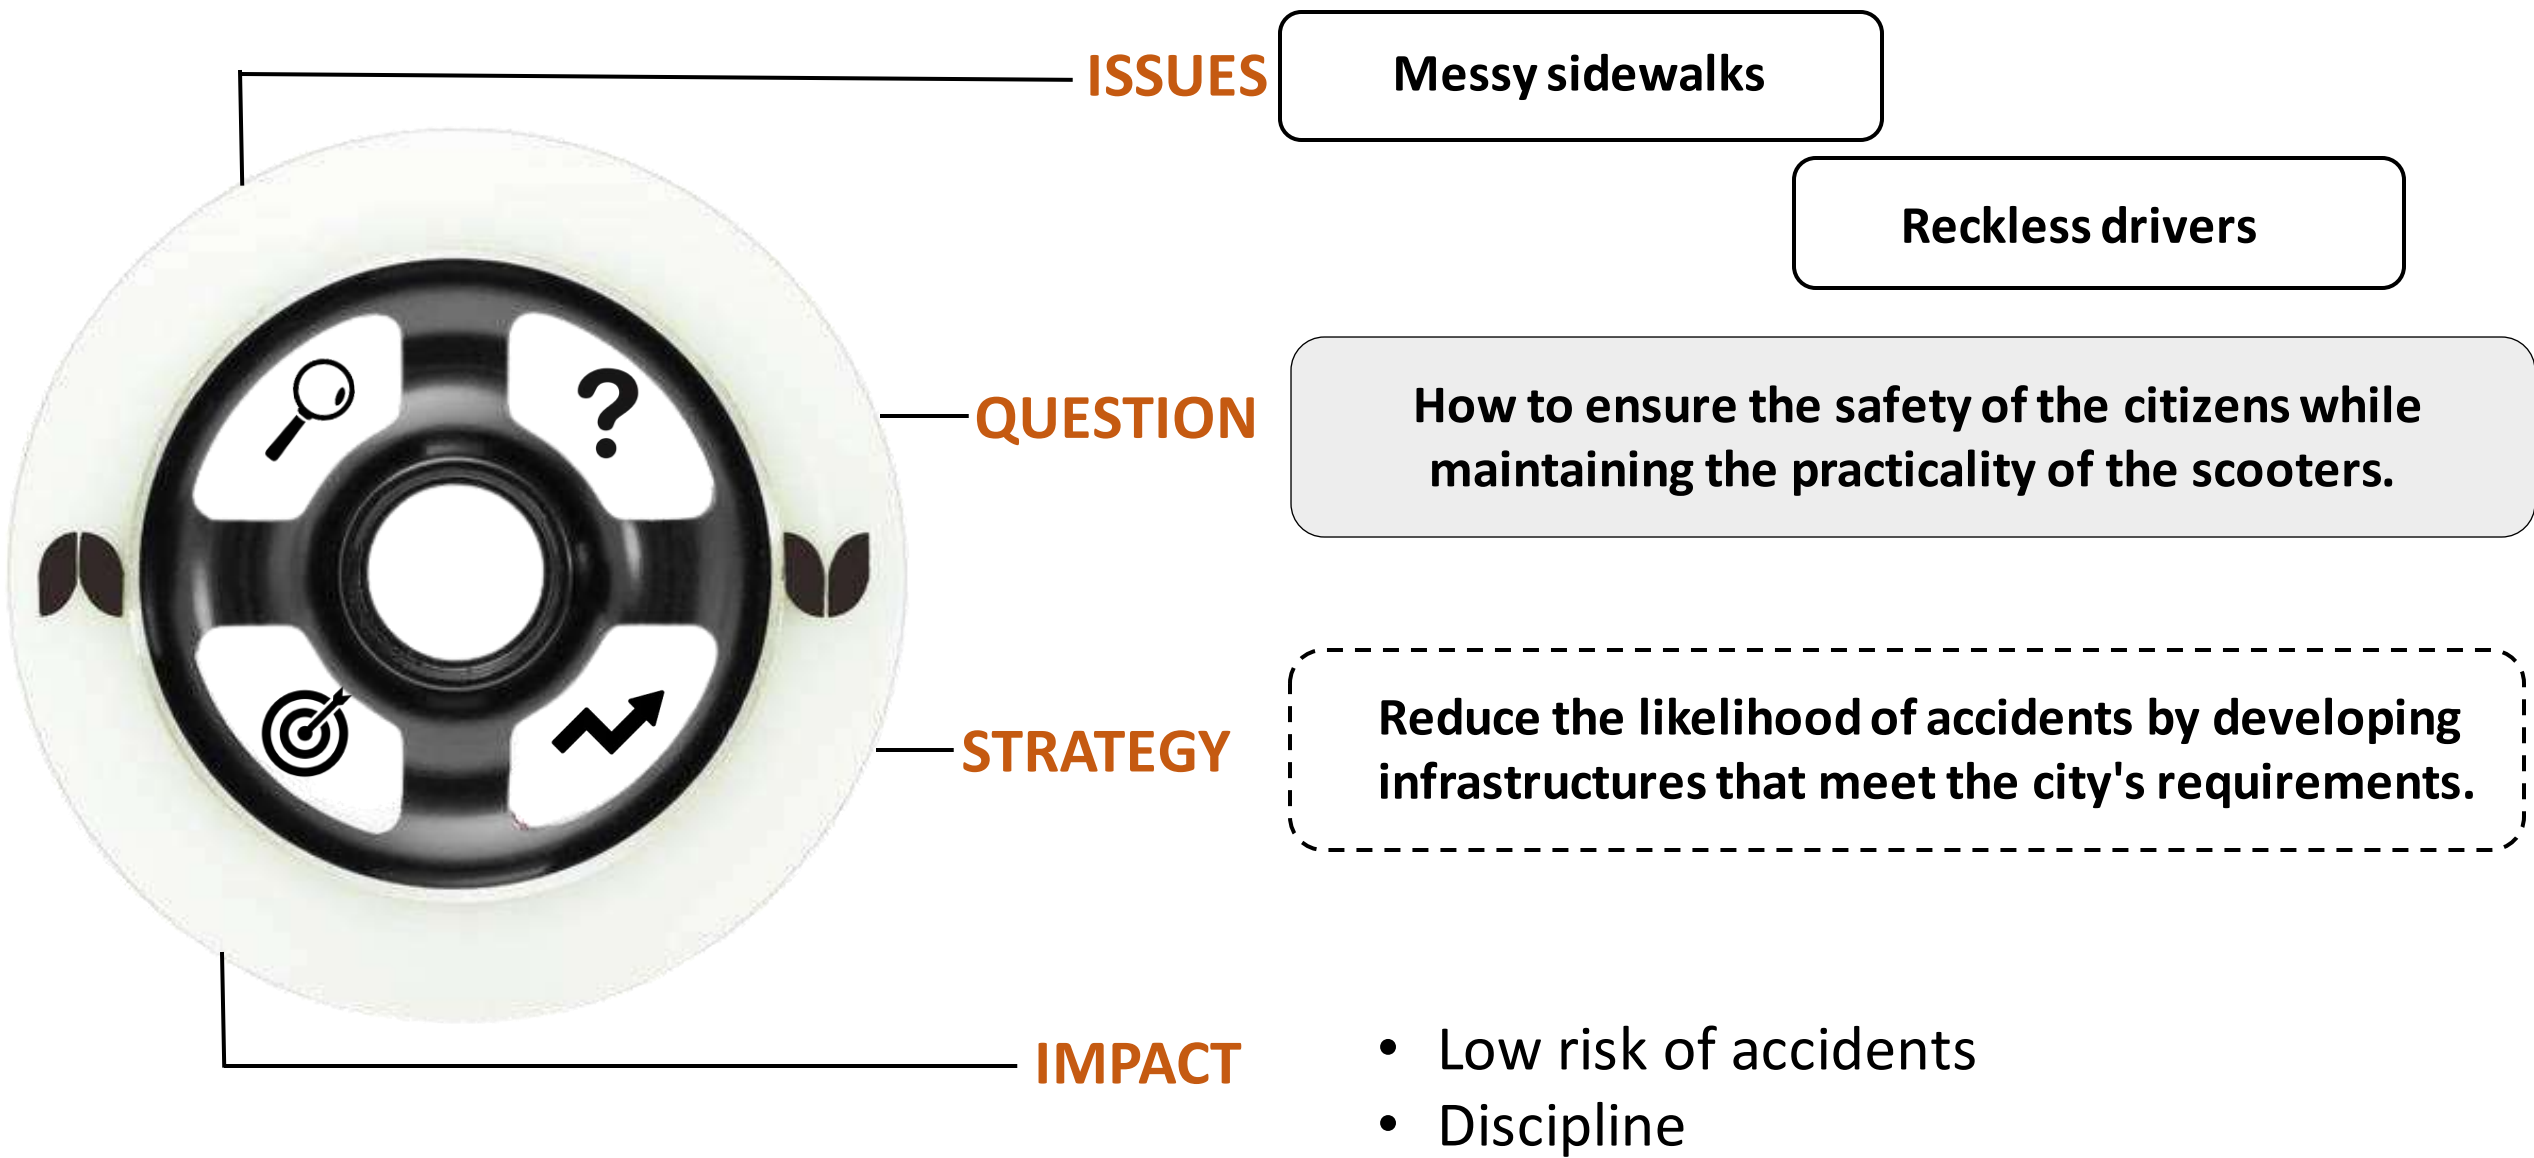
ISSUES

Messy sidewalks

Reckless drivers

QUESTION

How to ensure the safety of the citizens while maintaining the practicality of the scooters.

STRATEGY

Reduce the likelihood of accidents by developing infrastructures that meet the city's requirements.

IMPACT

- Low risk of accidents
- Discipline